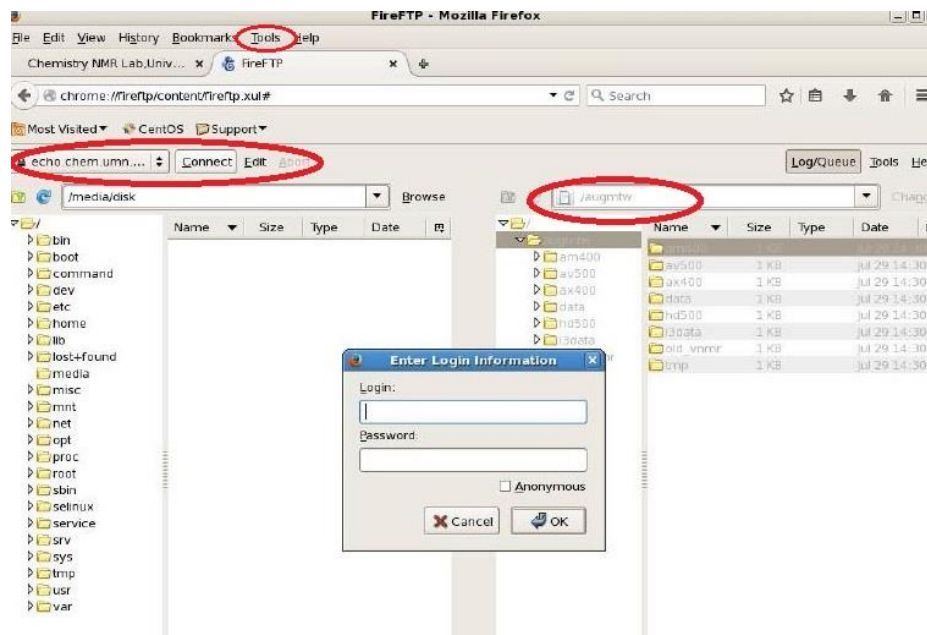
FireFTP - Mozilla Firefox

File Edit View History Bookmarks Tools Help

Chemistry NMR Lab,Univ... × FireFTP ×

chrome://fireftp/content/fireftp.xul#

Search

Most Visited▾ CentOS Support▾

echo.chem.umn.... Connect Edit Abort

Log/Queue Tools He

/media/disk Browse

/augmtw

Chang

/
bin
boot
command
dev
etc
home
lib
lost+found
media
misc
mnt
net
opt
proc
root
sbin
selinux
service
srv
sys
tmp
usr
var

| Name | Size | Type | Date |
|---|---|---|---|

/
augmtw
am400
av500
ax400
data
hd500
i3data

| Name | Size | Type | Date |
|---|---|---|---|
| am400 | 1 KB | | Jul 29 14:30 |
| av500 | 1 KB | | Jul 29 14:30 |
| ax400 | 1 KB | | Jul 29 14:30 |
| data | 1 KB | | Jul 29 14:30 |
| hd500 | 1 KB | | Jul 29 14:30 |
| i3data | 1 KB | | Jul 29 14:30 |
| old_vnmr | 1 KB | | Jul 29 14:30 |
| tmp | 1 KB | | Jul 29 14:30 |

Enter Login Information

Login:

Password:

Anonymous

Cancel OK